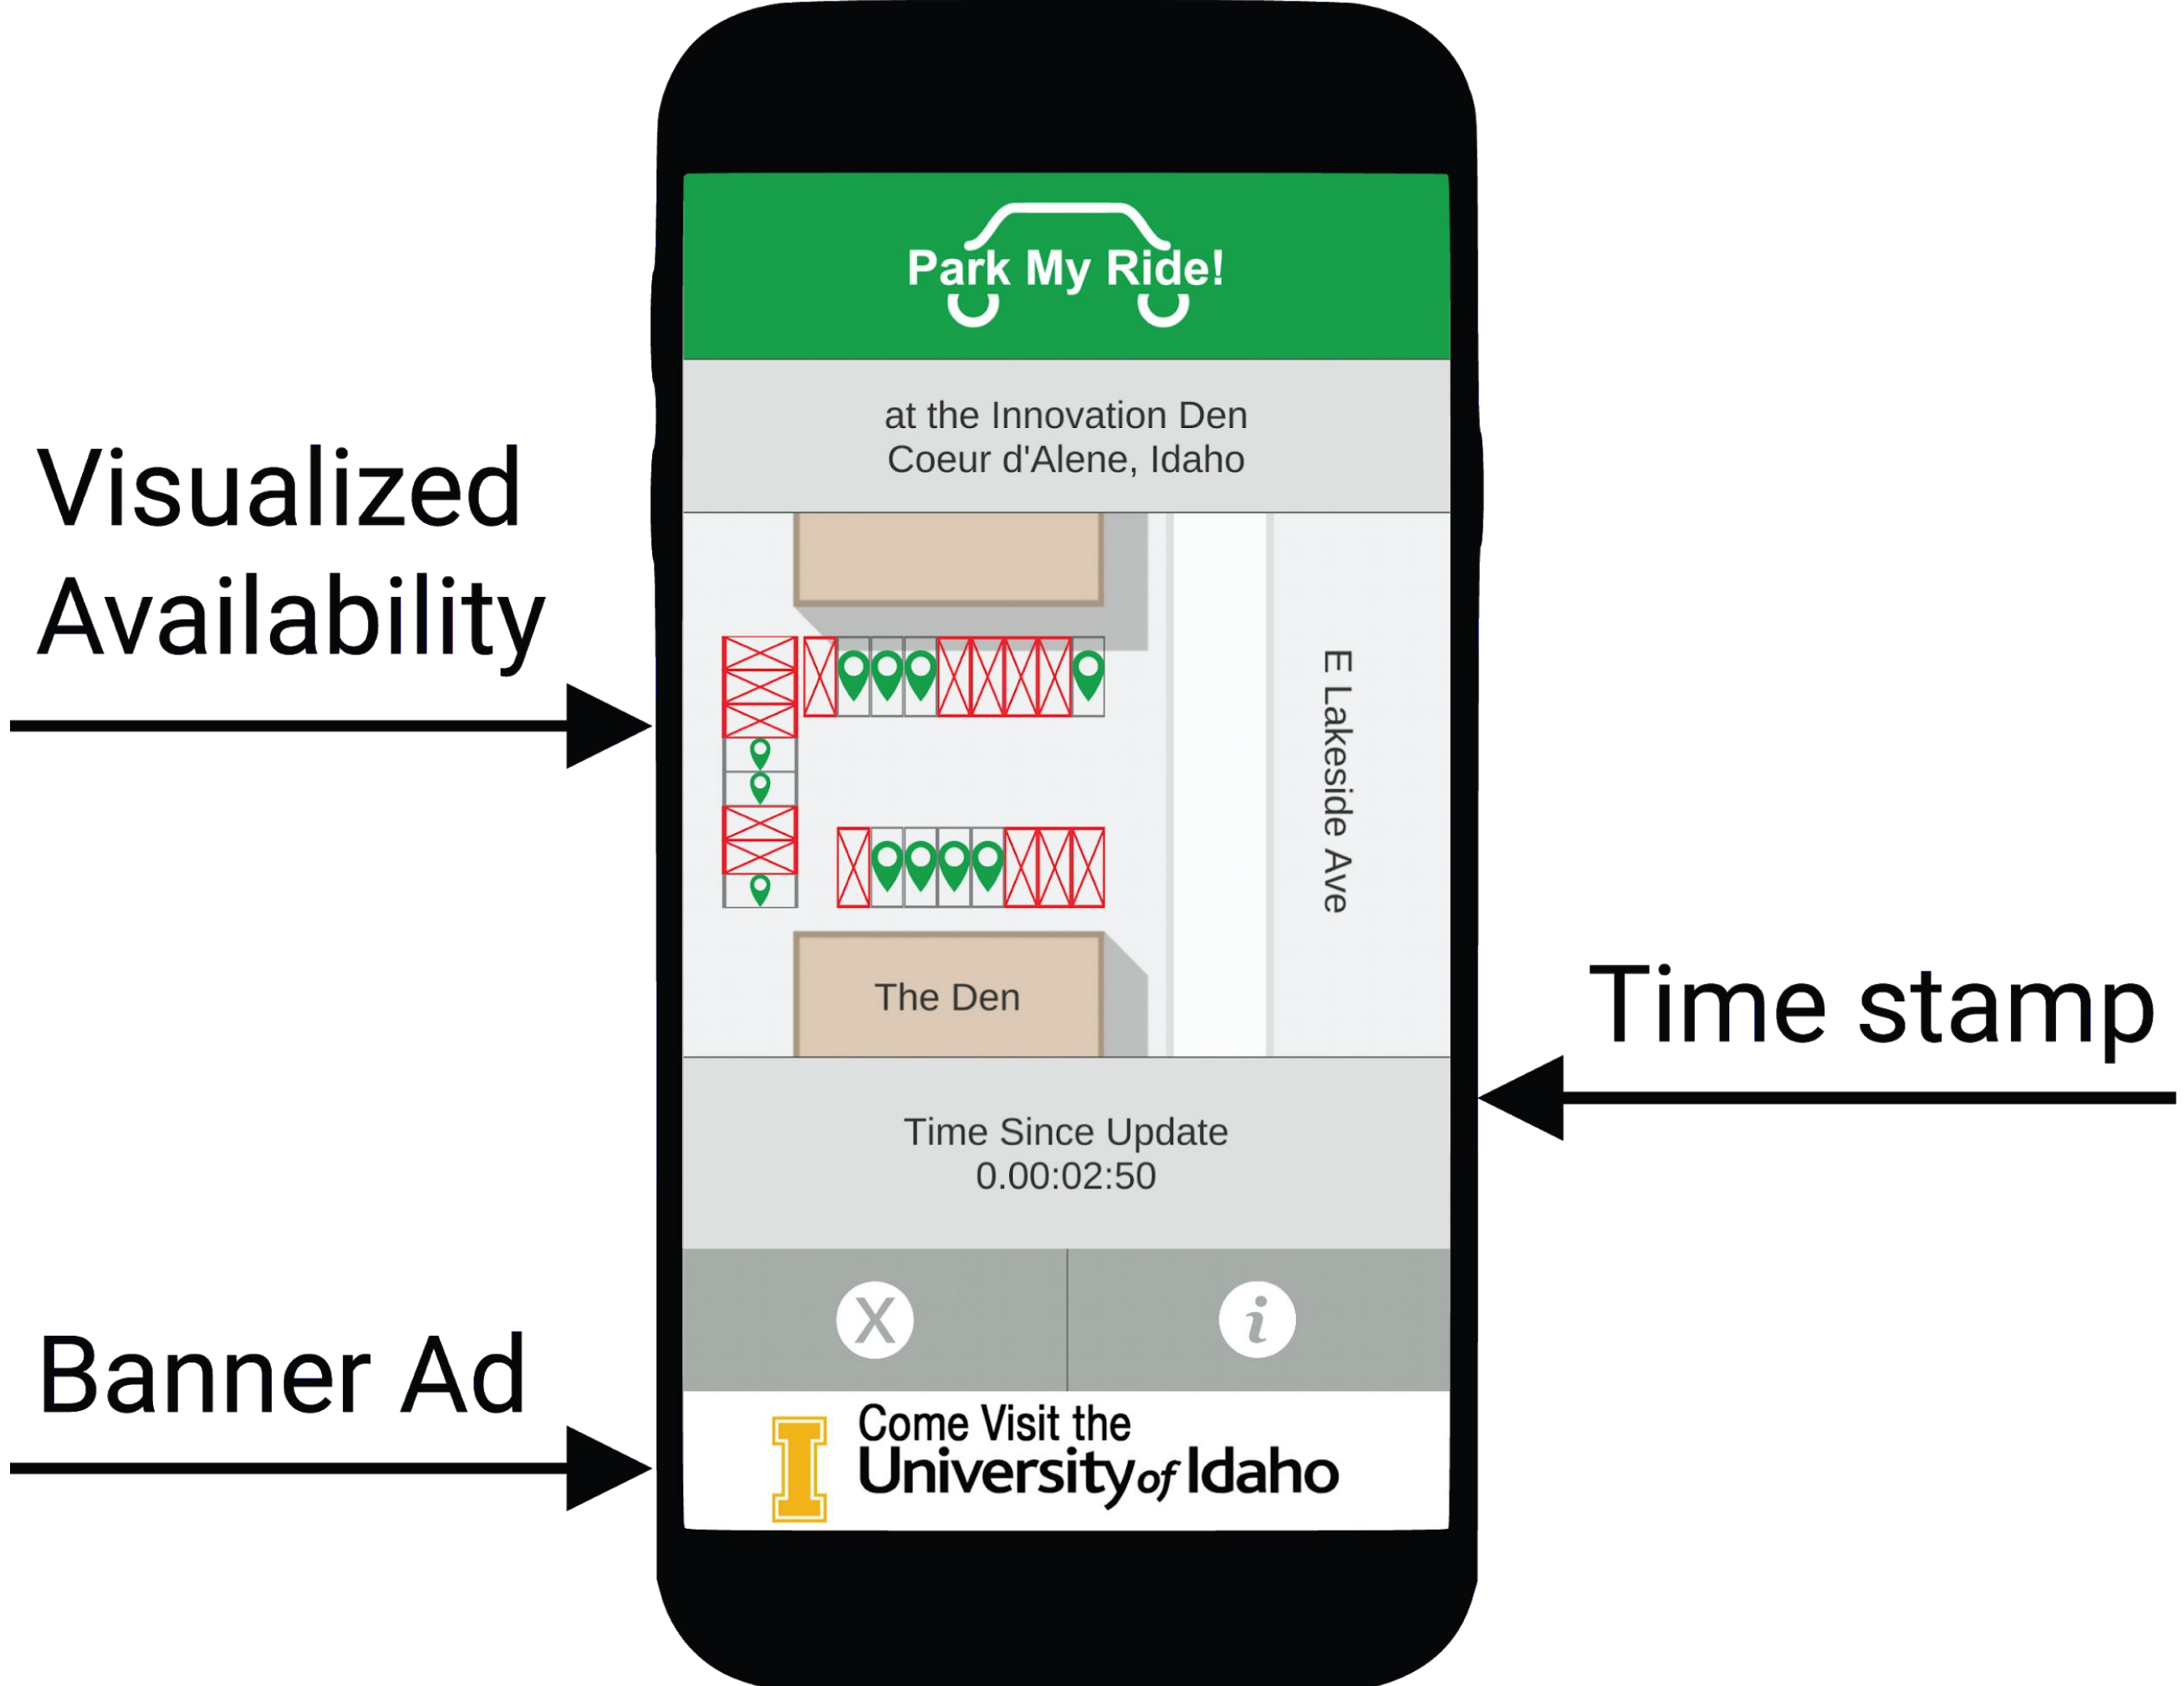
Park My Ride!

at the Innovation Den
Coeur d'Alene, Idaho

Visualized Availability

E Lakeside Ave

The Den

Time stamp

Time Since Update
0.00:02:50

X

i

Banner Ad

I

Come Visit the
University of Idaho